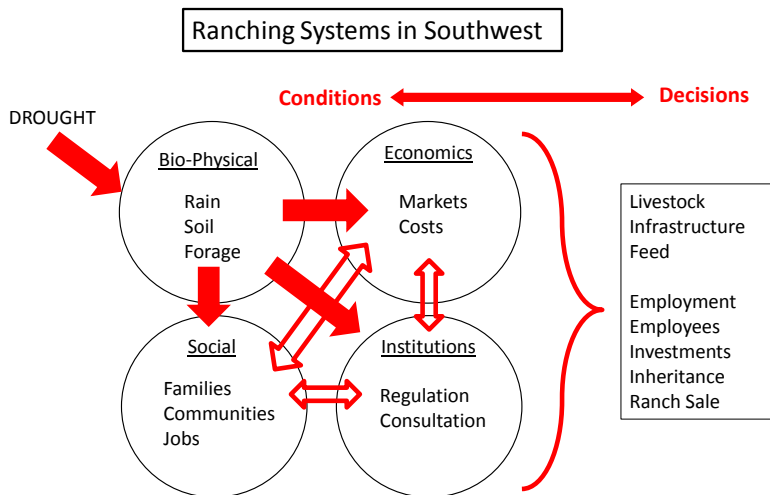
Ranching Systems in Southwest

Conditions

Decisions

DROUGHT

Bio-Physical

Rain
Soil
Forage

Economics

Markets
Costs

Social

Families
Communities
Jobs

Institutions

Regulation
Consultation

Livestock
Infrastructure
Feed

Employment
Employees
Investments
Inheritance
Ranch Sale